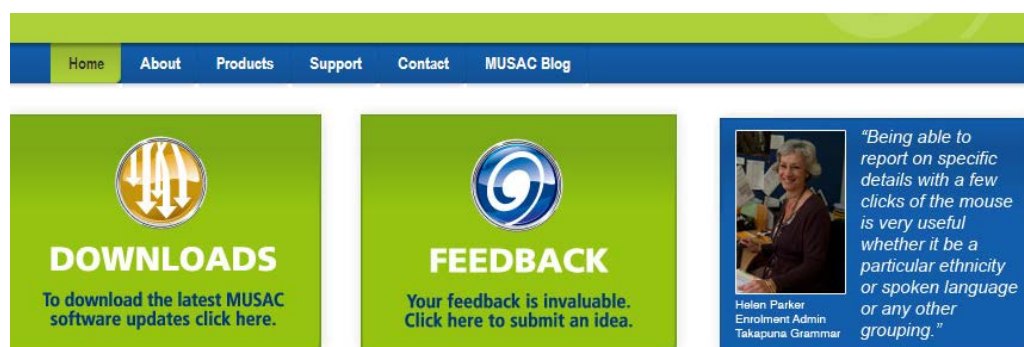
Home About Products Support Contact MUSAC Blog

DOWNLOADS

To download the latest MUSAC software updates click here.

FEEDBACK

Your feedback is invaluable. Click here to submit an idea.

Helen Parker
Enrolment Admin
Takapuna Grammar

"Being able to report on specific details with a few clicks of the mouse is very useful whether it be a particular ethnicity or spoken language or any other grouping."